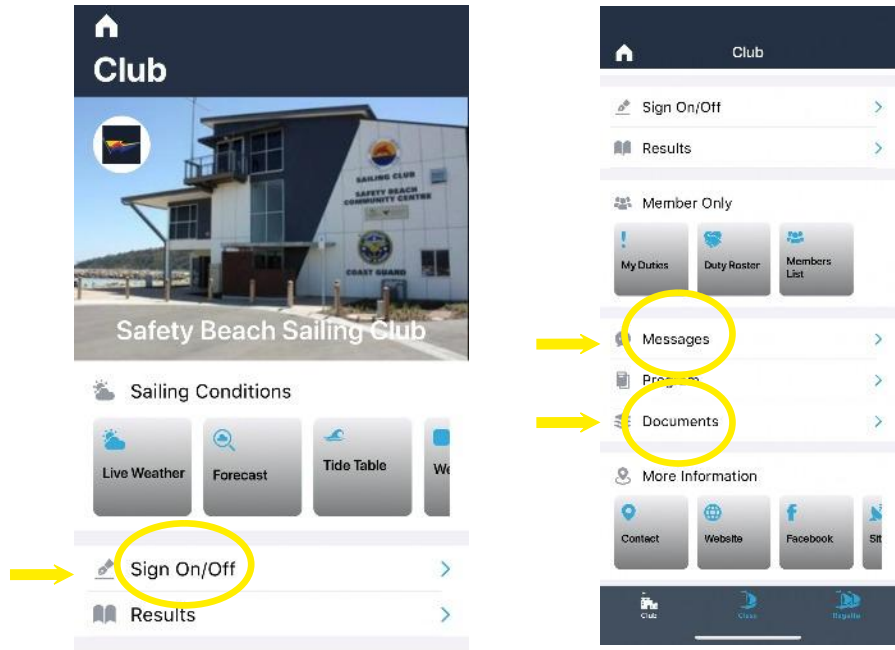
Club

SAILING CLUB
SAFETY BEACH COMMUNITY CENTRE
COAST GUARD

Safety Beach Sailing Club

Sailing Conditions

Live Weather
Forecast
Tide Table
We

Sign On/Off
Results

Club

Sign On/Off
Results

Member Only

My Duties
Duty Roster
Members List

Messages
Program
Documents

More Information

Contact
Website
Facebook
Sit

Club
Class
Regatta